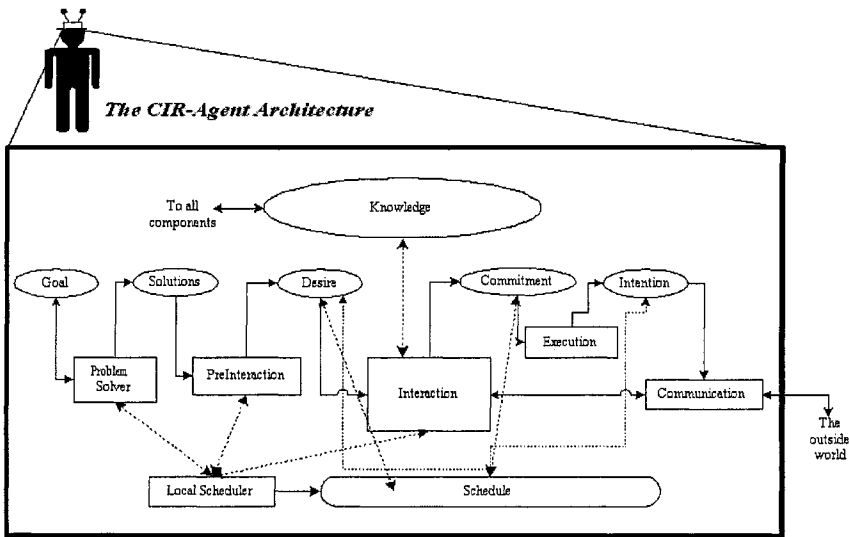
The CIR-Agent Architecture

To all components

Knowledge

Goal

Solutions

Desire

Commitment

Intention

Execution

Problem Solver

PreInteraction

Interaction

Communication

The outside world

Local Scheduler

Schedule